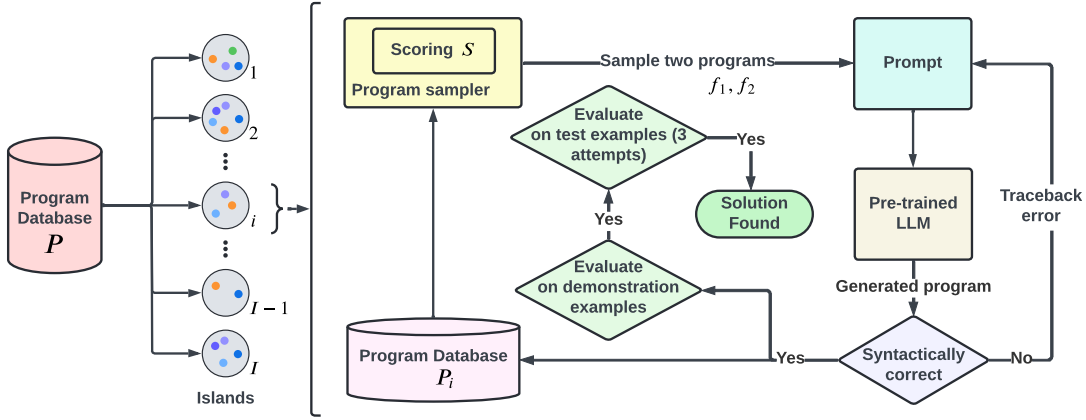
Program Database $P$

1
2
$i$
$I-1$
$I$
Islands

Scoring $S$
Program sampler
Sample two programs $f_1, f_2$
Prompt
Evaluate on test examples (3 attempts)
Yes
Solution Found
Yes
Pre-trained LLM
Traceback error
Evaluate on demonstration examples
Generated program
Program Database $P_i$
Yes
Syntactically correct
No